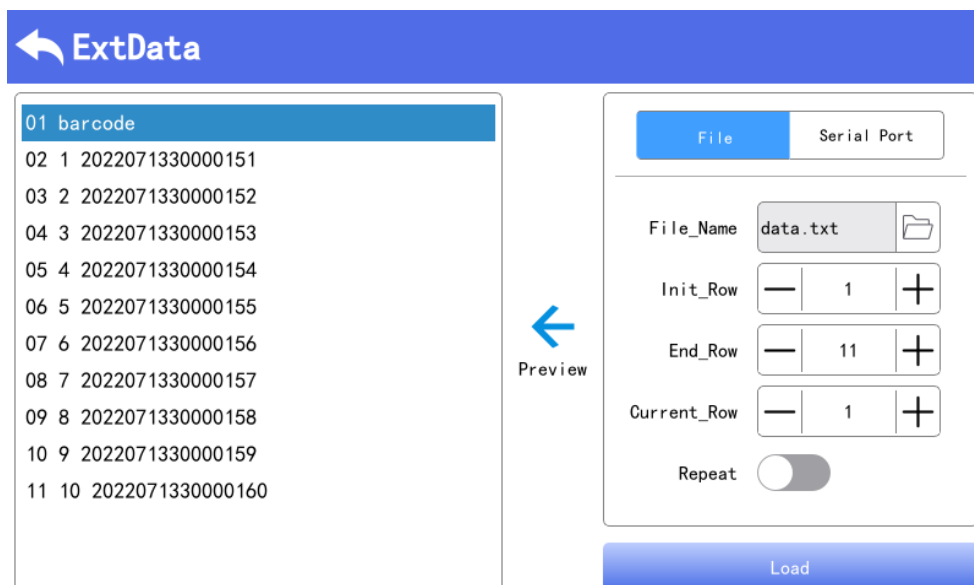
ExtData

01 barcode
02 1 2022071330000151
03 2 2022071330000152
04 3 2022071330000153
05 4 2022071330000154
06 5 2022071330000155
07 6 2022071330000156
08 7 2022071330000157
09 8 2022071330000158
10 9 2022071330000159
11 10 2022071330000160

Preview

File
Serial Port

File_Name data.txt
Init_Row — 1 +
End_Row — 11 +
Current_Row — 1 +
Repeat

Load